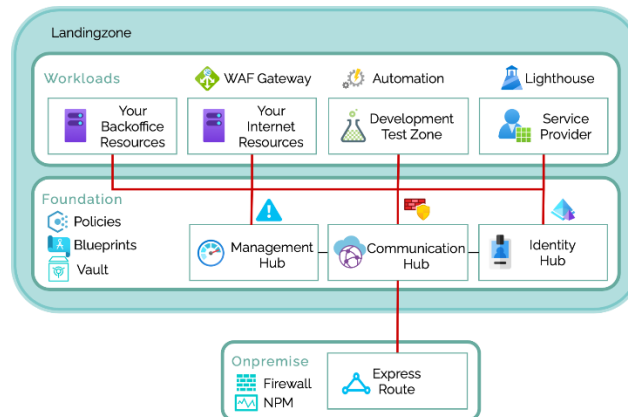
Landingzone

Workloads

WAF Gateway

Automation

Lighthouse

Your Backoffice Resources

Your Internet Resources

Development Test Zone

Service Provider

Foundation

Policies

Blueprints

Vault

Management Hub

Communication Hub

Identity Hub

Onpremise

Firewall

NPM

Express Route